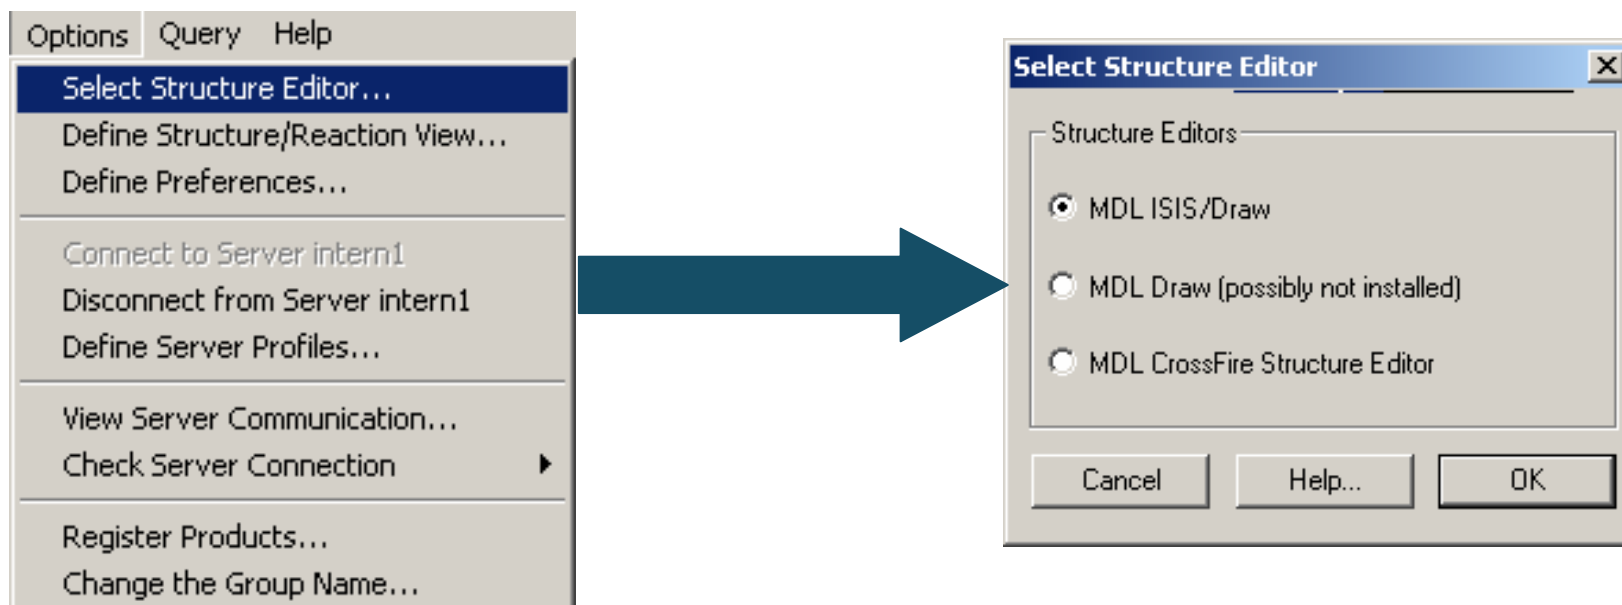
Options Query Help

Select Structure Editor...
Define Structure/Reaction View...
Define Preferences...
Connect to Server intern1
Disconnect from Server intern1
Define Server Profiles...
View Server Communication...
Check Server Connection
Register Products...
Change the Group Name...

Select Structure Editor

Structure Editors

MDL ISIS/Draw

MDL Draw (possibly not installed)

MDL CrossFire Structure Editor

Cancel
Help...
OK